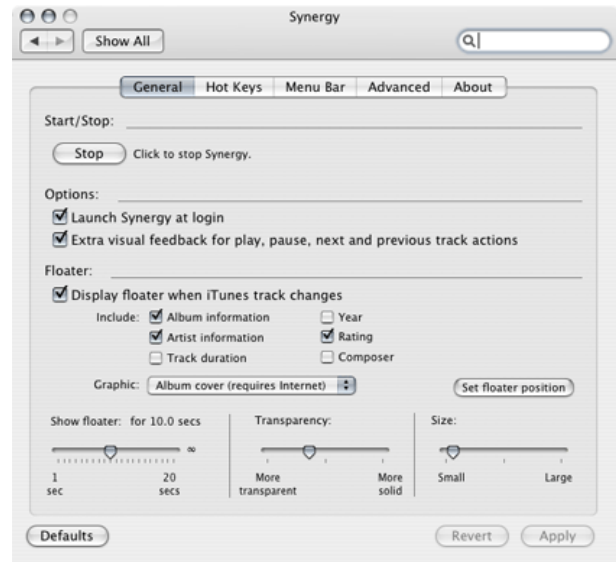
Synergy

Show All

General Hot Keys Menu Bar Advanced About

Start/Stop:

Stop Click to stop Synergy.

Options:

Launch Synergy at login

Extra visual feedback for play, pause, next and previous track actions

Floater:

Display floater when iTunes track changes

Include: Album information Year
Artist information Rating
Track duration Composer

Graphic: Album cover (requires Internet)

Set floater position

Show floater: for 10.0 secs

∞

1 sec

20 secs

Transparency:

More transparent

More solid

Size:

Small

Large

Defaults

Revert

Apply